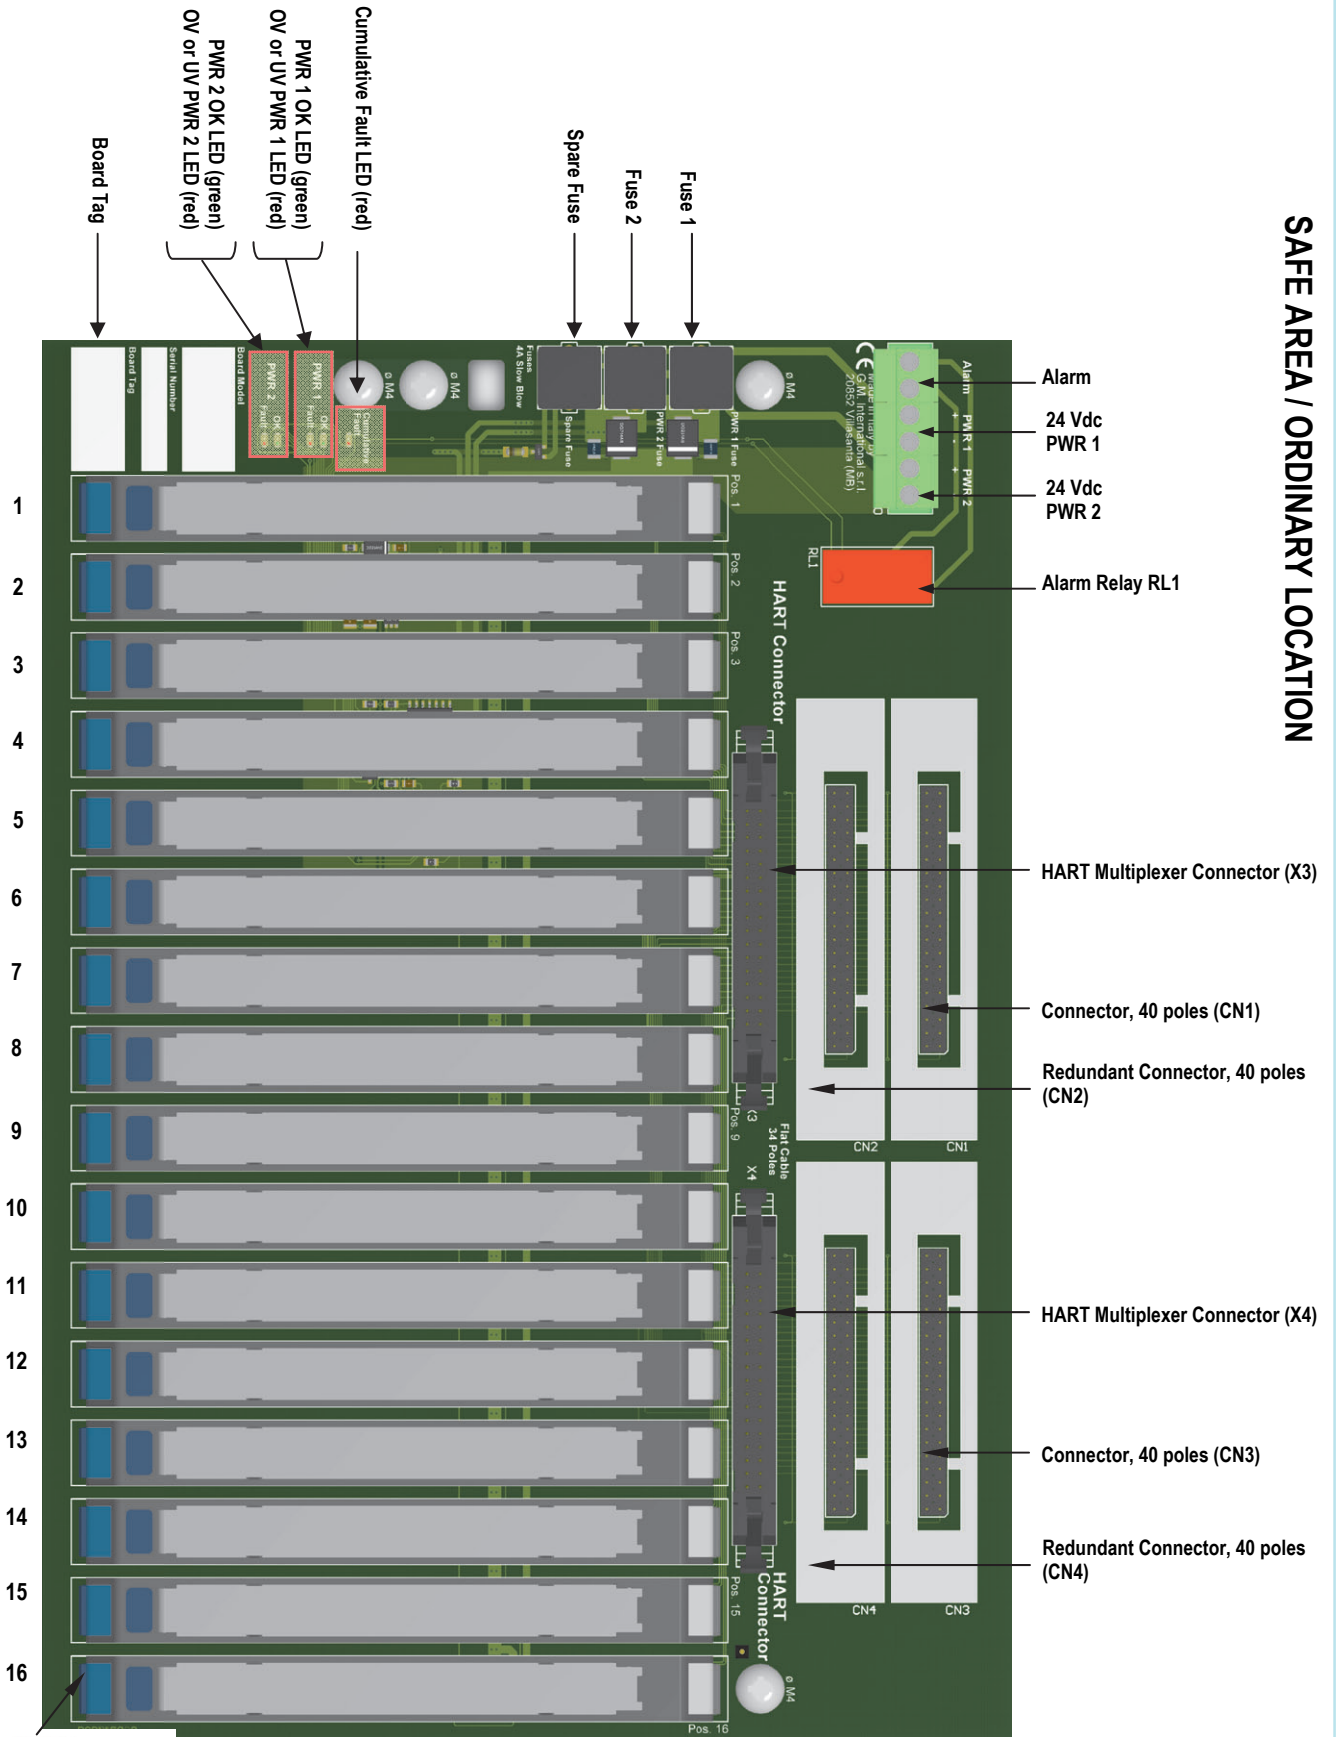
Board Tag

PWR 2 OK LED (green)
OV or UV PWR 2 LED (red)

PWR 1 OK LED (green)
OV or UV PWR 1 LED (red)

Cumulative Fault LED (red)

Spare Fuse

Fuse 2

Fuse 1

SAFE AREA / ORDINARY LOCATION

Board Tag
Serial Number
Board Model
PWR 2 OK Fault
PWR 1 OK Fault
Cumulative Fault
ø M4
ø M4
Fuses 4A Slow Blow
Spare Fuse
PWR 2 Fuse
PWR 1 Fuse
ø M4
Made in Italy by G.M. International s.r.l. 20852 Villasanta (MB)
Alarm
PWR 1
PWR 2
RL1

Alarm

24 Vdc
PWR 1

24 Vdc
PWR 2

Alarm Relay RL1

1
2
3
4
5
6
7
8
9
10
11
12
13
14
15
16

Pos. 1
Pos. 2
Pos. 3
Pos. 9
Pos. 15
Pos. 16

HART Connector
X3
Flat Cable 34 Poles
X4
HART Connector
ø M4

CN2
CN1
CN4
CN3

HART Multiplexer Connector (X3)

Connector, 40 poles (CN1)

Redundant Connector, 40 poles (CN2)

HART Multiplexer Connector (X4)

Connector, 40 poles (CN3)

Redundant Connector, 40 poles (CN4)